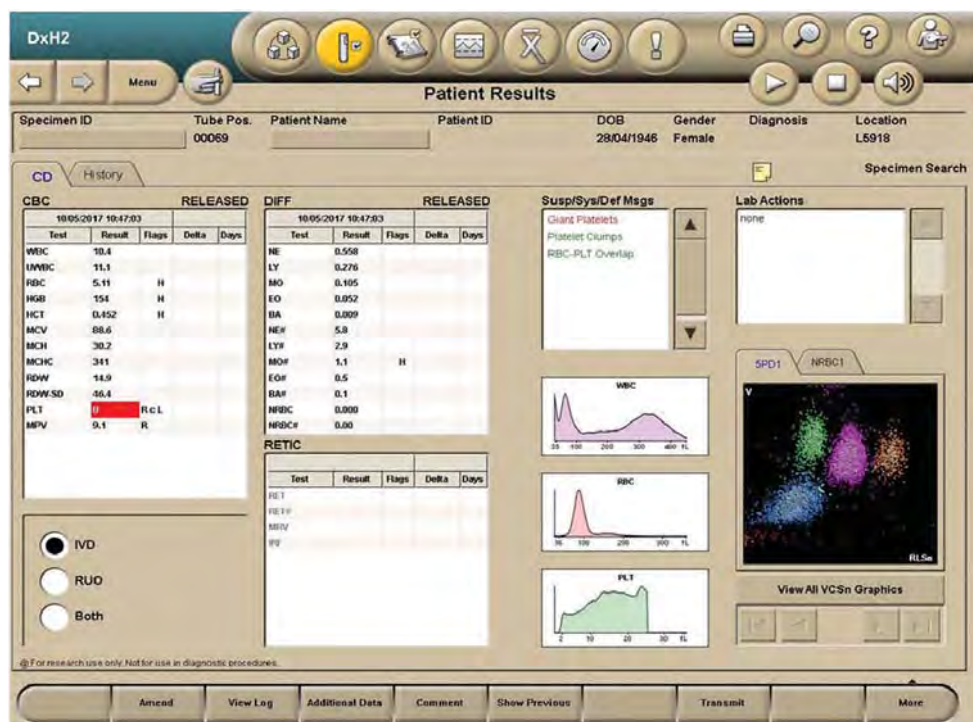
DxH2

Menu

Patient Results

| Specimen ID | Tube Pos. | Patient Name | Patient ID | DOB | Gender | Diagnosis | Location |
|---|---|---|---|---|---|---|---|
| | 00069 | | | 28/04/1946 | Female | | L5918 |

CD History

Specimen Search

CBC RELEASED

| Test | Result | Flags | Delta | Days |
|---|---|---|---|---|
| 10/05/2017 10:47:03 | | | | |
| WBC | 10.4 | | | |
| UWBC | 11.1 | | | |
| RBC | 5.11 | H | | |
| HGB | 154 | H | | |
| HCT | 0.452 | H | | |
| MCV | 88.6 | | | |
| MCH | 30.2 | | | |
| MCHC | 341 | | | |
| RDW | 14.9 | | | |
| RDW-SD | 46.4 | | | |
| PLT | 0 | RcL | | |
| MPV | 9.1 | R | | |

DIFF RELEASED

| Test | Result | Flags | Delta | Days |
|---|---|---|---|---|
| 10/05/2017 10:47:03 | | | | |
| NE | 0.558 | | | |
| LY | 0.276 | | | |
| MO | 0.105 | | | |
| EO | 0.052 | | | |
| BA | 0.009 | | | |
| NE# | 5.8 | | | |
| LY# | 2.9 | | | |
| MO# | 1.1 | H | | |
| EO# | 0.5 | | | |
| BA# | 0.1 | | | |
| NRBC | 0.000 | | | |
| NRBC# | 0.00 | | | |

RETIC

| Test | Result | Flags | Delta | Days |
|---|---|---|---|---|
| RET | | | | |
| RET# | | | | |
| MRV | | | | |
| IRF | | | | |

Susp/Sys/Def Msgs
Giant Platelets
Platelet Clumps
RBC-PLT Overlap

Lab Actions
none

WBC
RBC
PLT

5PD1 NRBC1

V
RLSn

View All VCSn Graphics

IVD
RUO
Both

@ For research use only. Not for use in diagnostic procedures.

Amend View Log Additional Data Comment Show Previous Transmit More